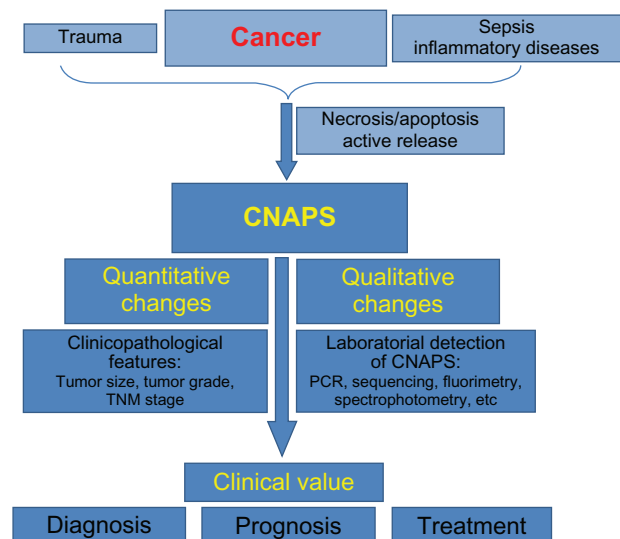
Trauma

Cancer

Sepsis inflammatory diseases

Necrosis/apoptosis active release

CNAPS

Quantitative changes

Qualitative changes

Clinicopathological features:
Tumor size, tumor grade, TNM stage

Laboratorial detection of CNAPS:
PCR, sequencing, fluorimetry, spectrophotometry, etc

Clinical value

Diagnosis

Prognosis

Treatment